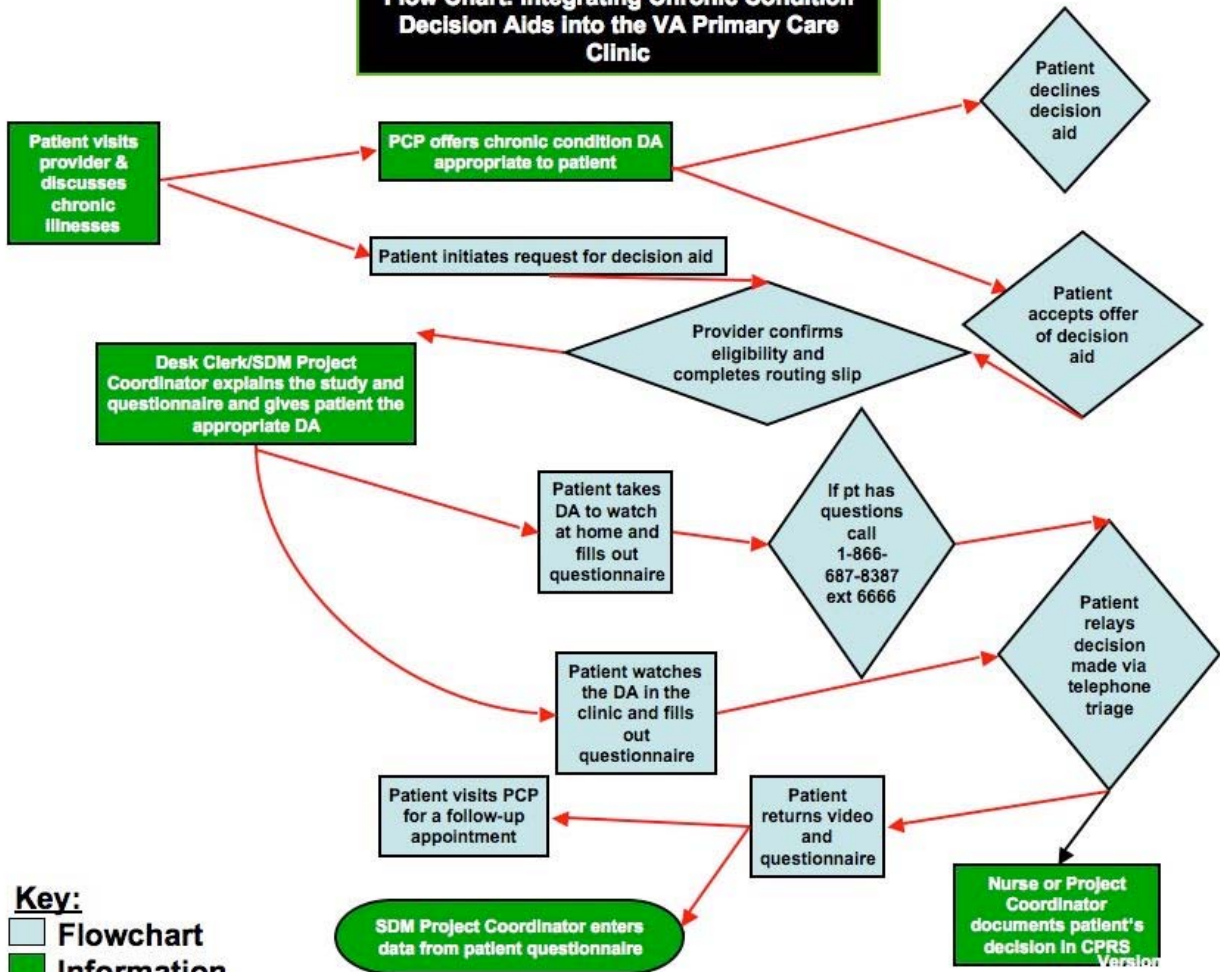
Flow Chart: Integrating Chronic Condition Decision Aids into the VA Primary Care Clinic

Patient visits provider & discusses chronic illnesses

PCP offers chronic condition DA appropriate to patient

Patient declines decision aid

Patient initiates request for decision aid

Patient accepts offer of decision aid

Provider confirms eligibility and completes routing slip

Desk Clerk/SDM Project Coordinator explains the study and questionnaire and gives patient the appropriate DA

Patient takes DA to watch at home and fills out questionnaire

If pt has questions call 1-866-687-8387 ext 6666

Patient relays decision made via telephone triage

Patient watches the DA in the clinic and fills out questionnaire

Patient visits PCP for a follow-up appointment

Patient returns video and questionnaire

Nurse or Project Coordinator documents patient's decision in CPRS

SDM Project Coordinator enters data from patient questionnaire

Key:
Flowchart
Information

Version